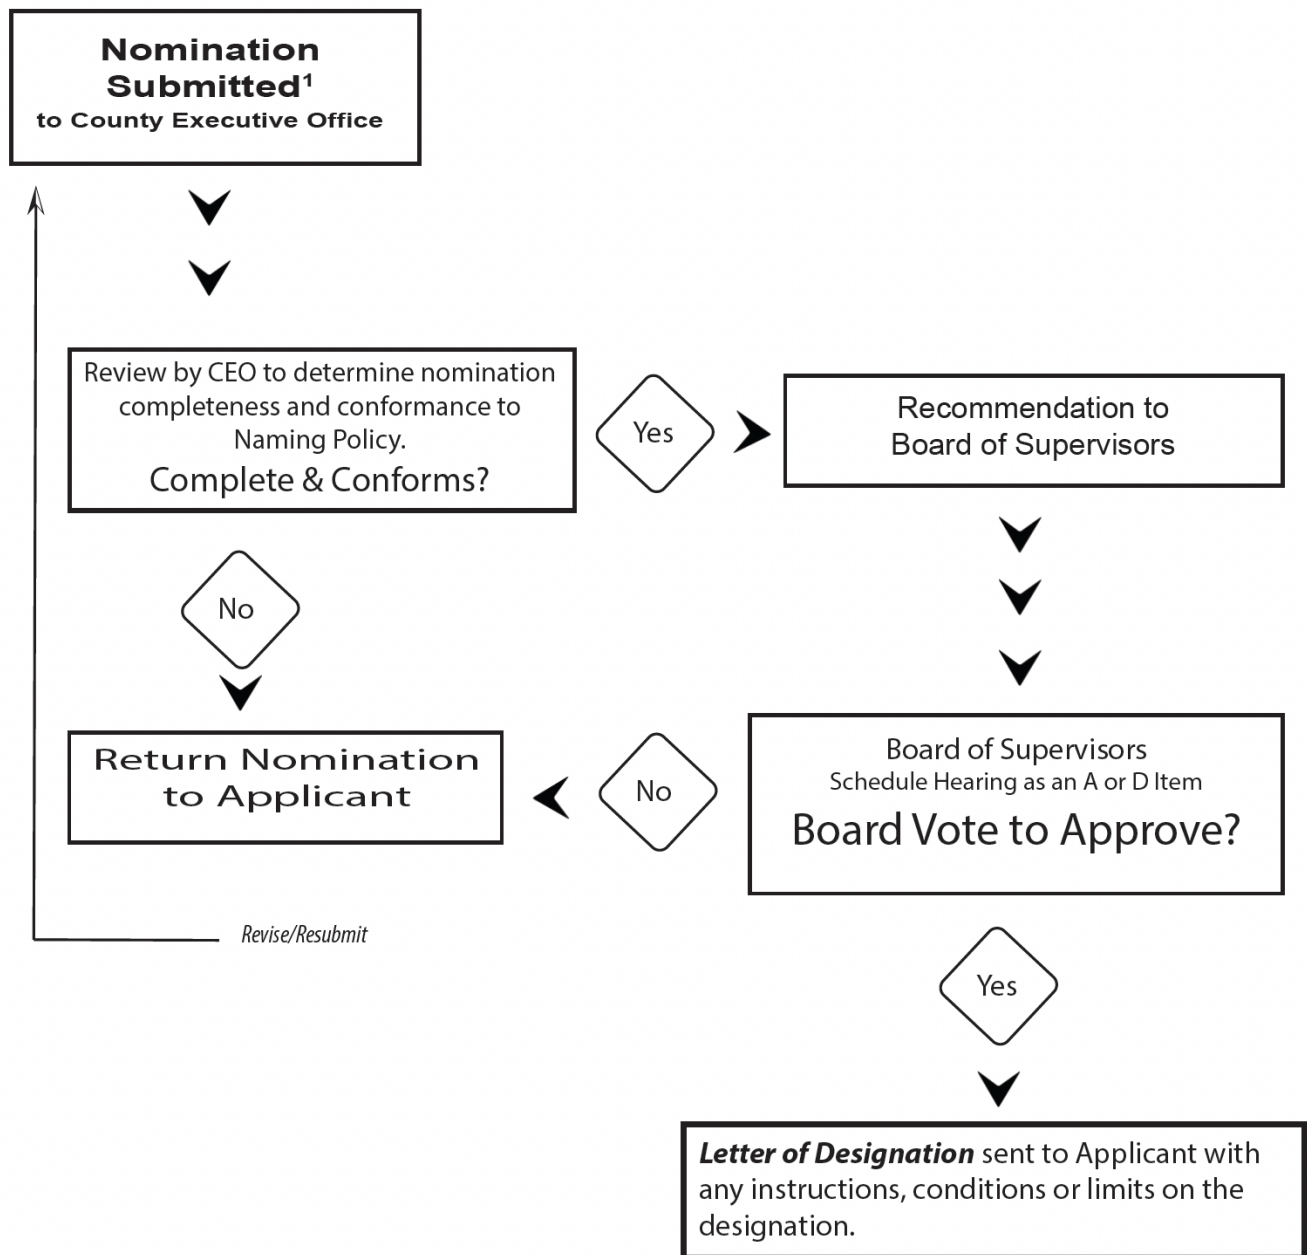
**Nomination Submitted$^1$**
to County Executive Office

Review by CEO to determine nomination completeness and conformance to Naming Policy.
Complete & Conforms?

Yes

Recommendation to Board of Supervisors

No

Return Nomination to Applicant

No

Board of Supervisors
Schedule Hearing as an A or D Item
Board Vote to Approve?

Revise/Resubmit

Yes

***Letter of Designation*** sent to Applicant with any instructions, conditions or limits on the designation.